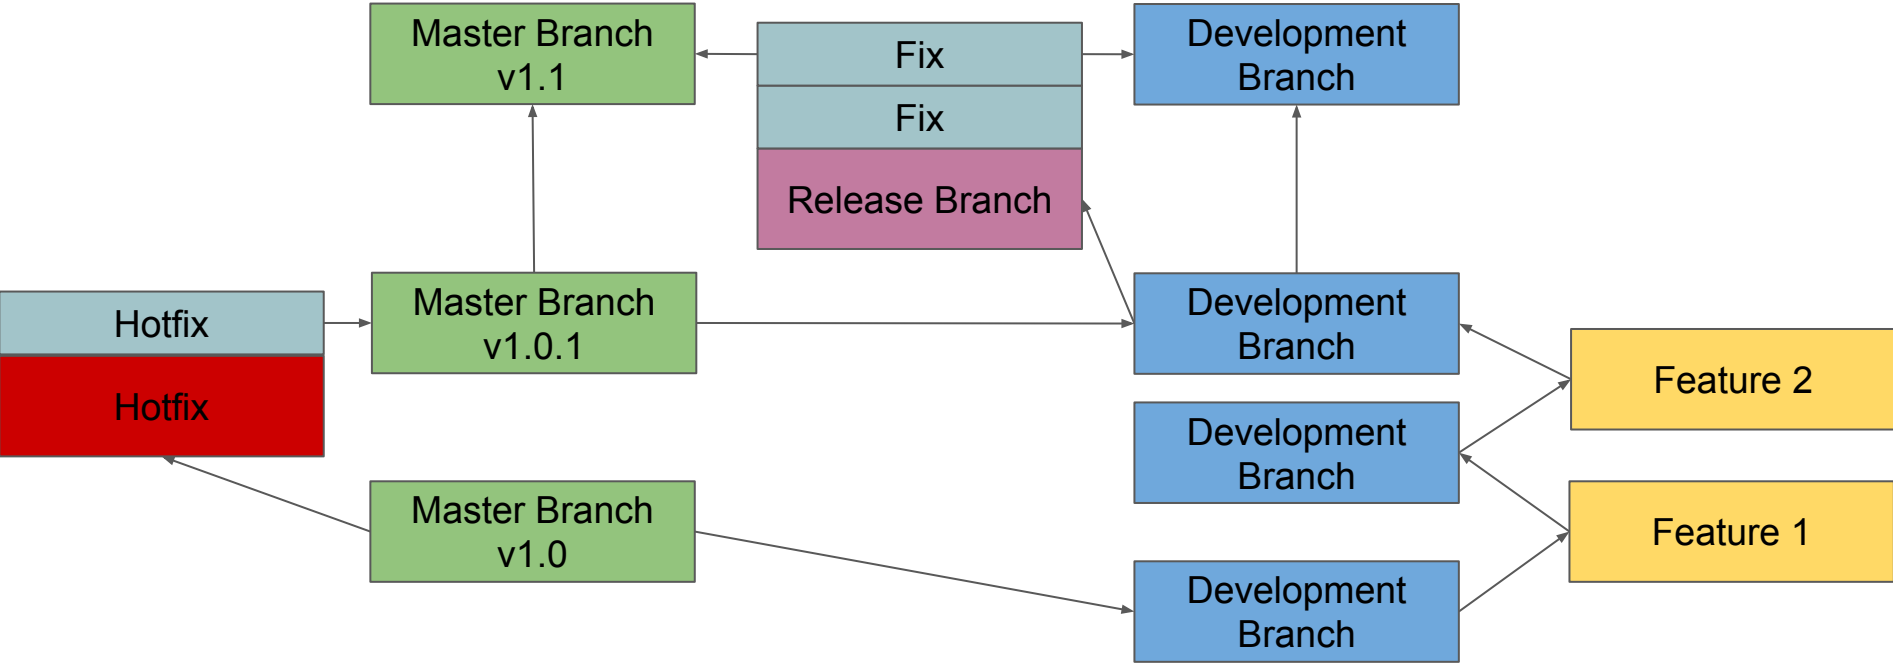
Master Branch v1.1

Fix

Fix

Release Branch

Development Branch

Hotfix

Hotfix

Master Branch v1.0.1

Development Branch

Feature 2

Development Branch

Feature 1

Master Branch v1.0

Development Branch